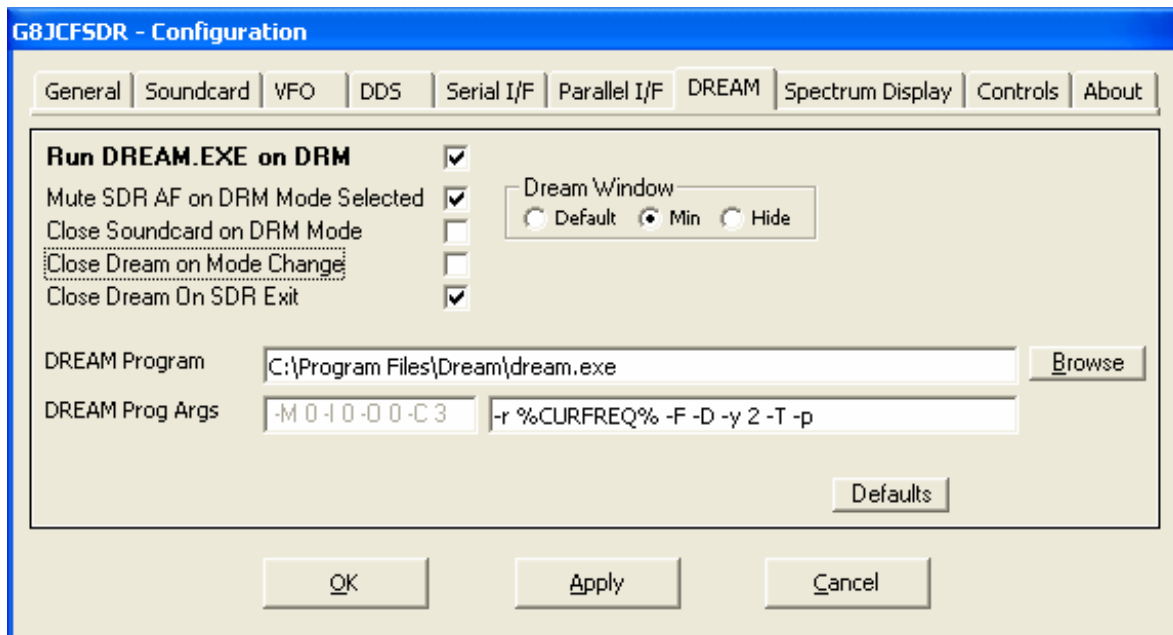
G8JCFSDR - Configuration

General | Soundcard | VFO | DDS | Serial I/F | Parallel I/F | DREAM | Spectrum Display | Controls | About

Run DREAM.EXE on DRM
Mute SDR AF on DRM Mode Selected
Close Soundcard on DRM Mode
Close Dream on Mode Change
Close Dream On SDR Exit

Dream Window
Default Min Hide

DREAM Program C:\Program Files\Dream\dream.exe Browse

DREAM Prog Args -M 0 -I 0 -O 0 -C 3 -r %CURFREQ% -F -D -y 2 -T -p

Defaults

OK Apply Cancel